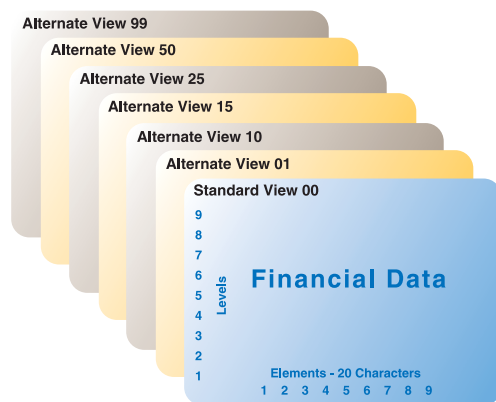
Alternate View 99

Alternate View 50

Alternate View 25

Alternate View 15

Alternate View 10

Alternate View 01

Standard View 00

9
8
7
6
5
4
3
2
1

Levels

Financial Data

Elements - 20 Characters
1 2 3 4 5 6 7 8 9